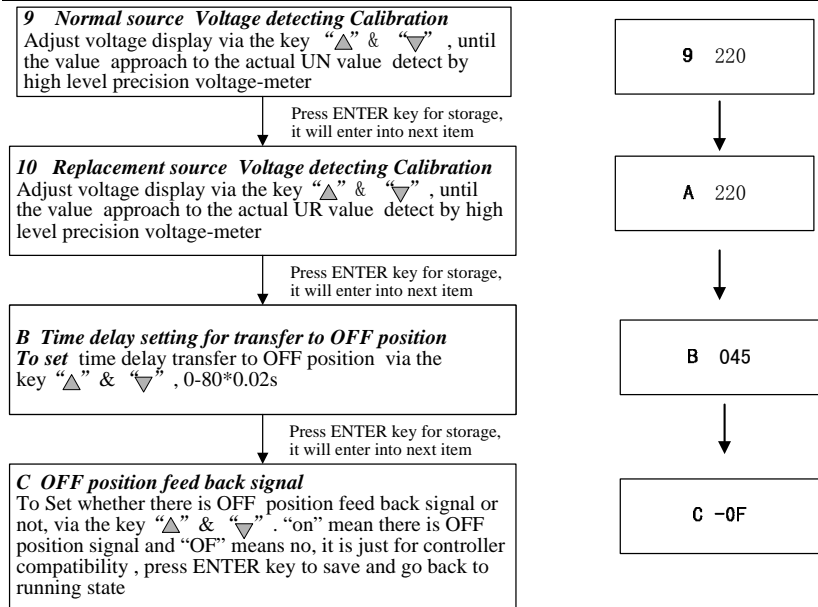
**9 Normal source Voltage detecting Calibration**
Adjust voltage display via the key "△" & "▽" , until the value approach to the actual UN value detect by high level precision voltage-meter

Press ENTER key for storage, it will enter into next item

**10 Replacement source Voltage detecting Calibration**
Adjust voltage display via the key "△" & "▽" , until the value approach to the actual UR value detect by high level precision voltage-meter

Press ENTER key for storage, it will enter into next item

**B Time delay setting for transfer to OFF position**
**To set** time delay transfer to OFF position via the key "△" & "▽" , 0-80*0.02s

Press ENTER key for storage, it will enter into next item

**C OFF position feed back signal**
To Set whether there is OFF position feed back signal or not, via the key "△" & "▽" . "on" mean there is OFF position signal and "OF" means no, it is just for controller compatibility , press ENTER key to save and go back to running state

9 220

A 220

B 045

C -0F